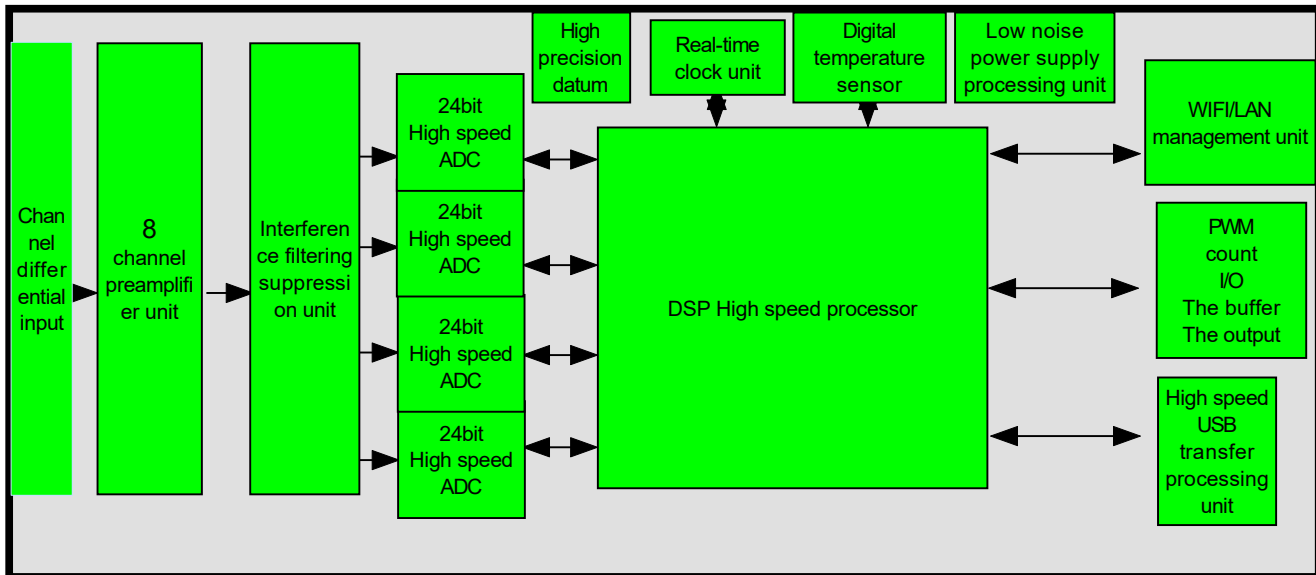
Channel differential input

8 channel preamplifier unit

Interference filtering suppression unit

24bit High speed ADC

24bit High speed ADC

24bit High speed ADC

24bit High speed ADC

High precision datum

Real-time clock unit

Digital temperature sensor

Low noise power supply processing unit

DSP High speed processor

WIFI/LAN management unit

PWM count I/O The buffer The output

High speed USB transfer processing unit